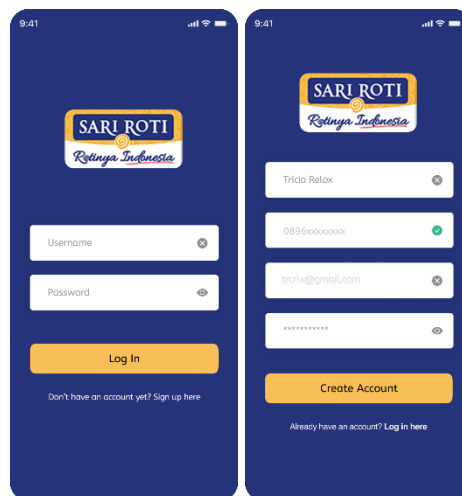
9:41

SARI ROTI
Rotinya Indonesia

Username

Password

Log In

Don't have an account yet? Sign up here

9:41

SARI ROTI
Rotinya Indonesia

Tricia Relox

0896xxxxxxxx

trcrlx@gmail.com

***********

Create Account

Already have an account? Log in here